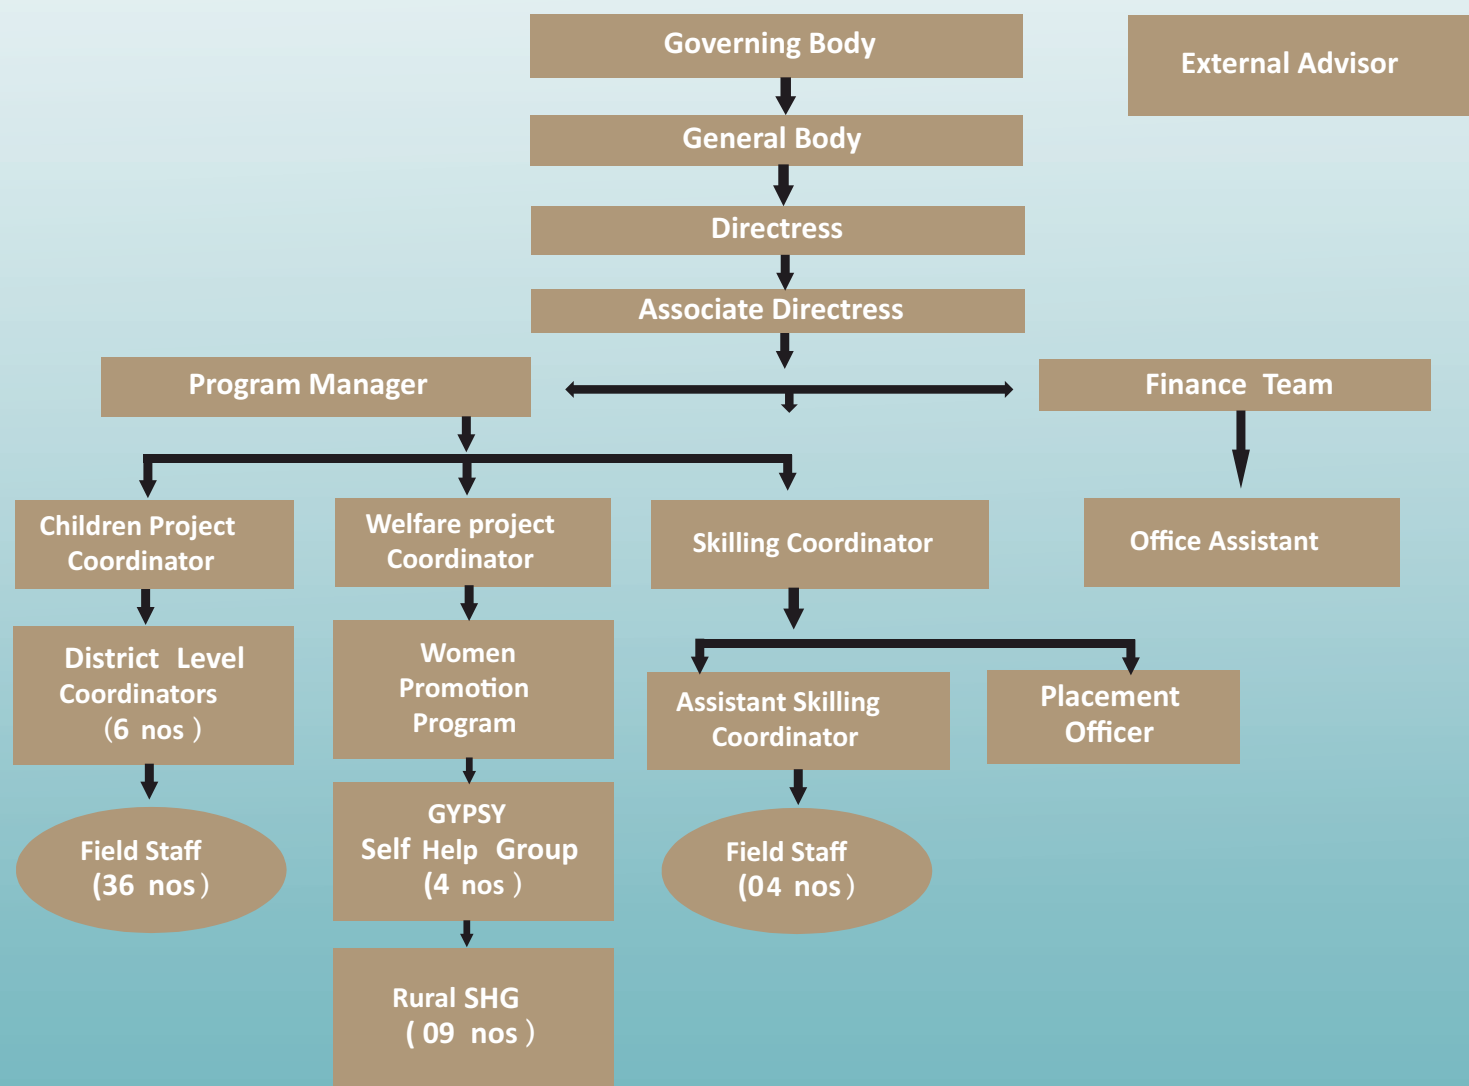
Governing Body

External Advisor

General Body

Directress

Associate Directress

Program Manager

Finance Team

Children Project Coordinator

Welfare project Coordinator

Skilling Coordinator

Office Assistant

District Level Coordinators (6 nos )

Women Promotion Program

Assistant Skilling Coordinator

Placement Officer

Field Staff (36 nos)

GYPSY Self Help Group (4 nos )

Field Staff (04 nos)

Rural SHG ( 09 nos )